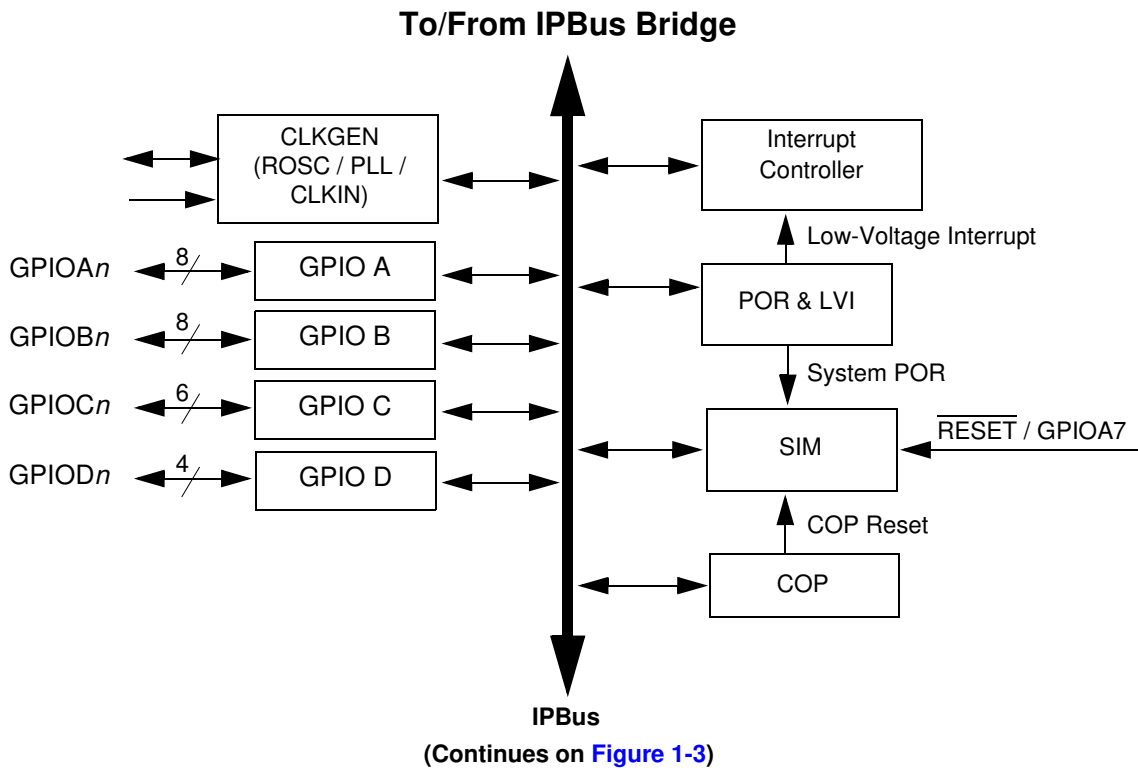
To/From IPBus Bridge

CLKGEN
(ROSC / PLL /
CLKIN)

Interrupt
Controller

Low-Voltage Interrupt

GPIOA$n$ 8 GPIO A

GPIOB$n$ 8 GPIO B

GPIOC$n$ 6 GPIO C

GPIOD$n$ 4 GPIO D

POR & LVI

System POR

SIM

$\overline{\text{RESET}}$ / GPIOA7

COP Reset

COP

IPBus
(Continues on Figure 1-3)